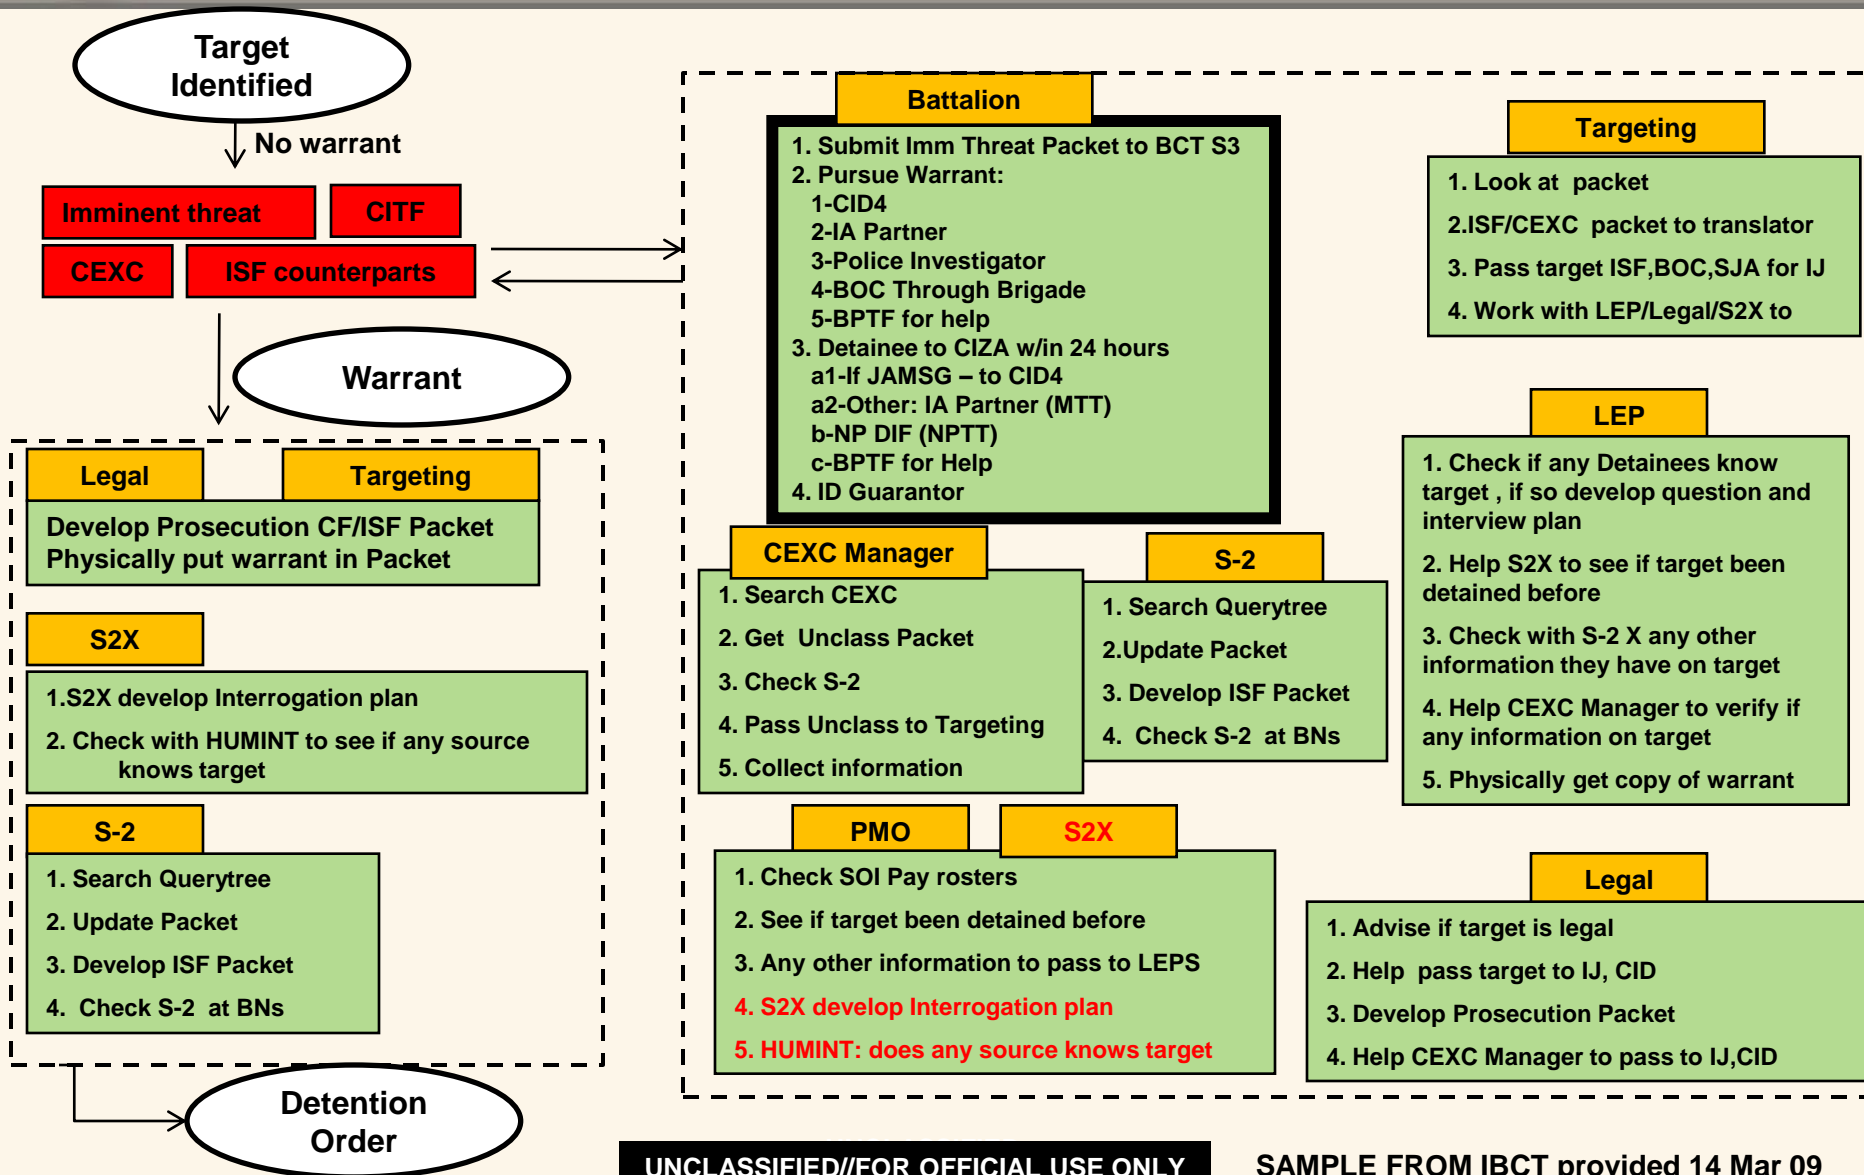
Target Identified

No warrant

Imminent threat

CITF

CEXC

ISF counterparts

Warrant

Legal

Targeting

Develop Prosecution CF/ISF Packet
Physically put warrant in Packet

S2X

1.S2X develop Interrogation plan

2. Check with HUMINT to see if any source knows target

S-2

1. Search Querytree

2. Update Packet

3. Develop ISF Packet

4. Check S-2 at BNs

Detention Order

Battalion

1. Submit Imm Threat Packet to BCT S3
2. Pursue Warrant:
1-CID4
2-IA Partner
3-Police Investigator
4-BOC Through Brigade
5-BPTF for help
3. Detainee to CIZA w/in 24 hours
a1-If JAMSG – to CID4
a2-Other: IA Partner (MTT)
b-NP DIF (NPTT)
c-BPTF for Help
4. ID Guarantor

CEXC Manager

1. Search CEXC

2. Get Unclass Packet

3. Check S-2

4. Pass Unclass to Targeting

5. Collect information

S-2

1. Search Querytree

2.Update Packet

3. Develop ISF Packet

4. Check S-2 at BNs

PMO

S2X

1. Check SOI Pay rosters

2. See if target been detained before

3. Any other information to pass to LEPS

4. S2X develop Interrogation plan

5. HUMINT: does any source knows target

Targeting

1. Look at packet

2.ISF/CEXC packet to translator

3. Pass target ISF,BOC,SJA for IJ

4. Work with LEP/Legal/S2X to

LEP

1. Check if any Detainees know target , if so develop question and interview plan

2. Help S2X to see if target been detained before

3. Check with S-2 X any other information they have on target

4. Help CEXC Manager to verify if any information on target

5. Physically get copy of warrant

Legal

1. Advise if target is legal

2. Help pass target to IJ, CID

3. Develop Prosecution Packet

4. Help CEXC Manager to pass to IJ,CID

UNCLASSIFIED//FOR OFFICIAL USE ONLY

SAMPLE FROM IBCT provided 14 Mar 09